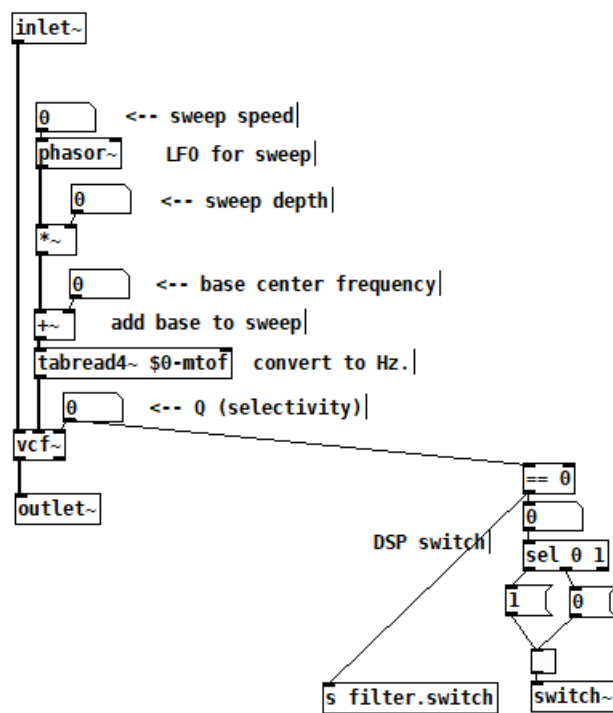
inlet~

0 <-- sweep speed

phasor~ LFO for sweep

0 <-- sweep depth

*~

0 <-- base center frequency

+~ add base to sweep

tabread4~ $0-mtof convert to Hz.

0 <-- Q (selectivity)

vcf~

outlet~

== 0

0

DSP switch

sel 0 1

1

0

s filter.switch

switch~